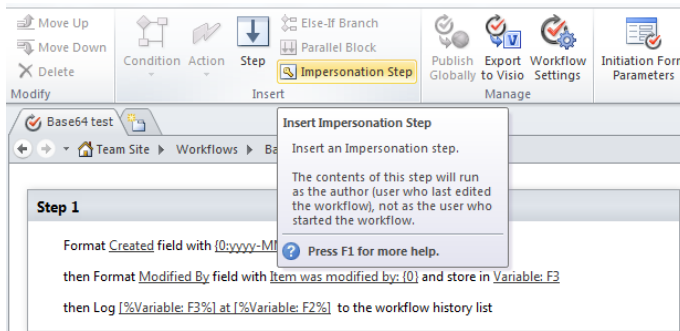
Move Up
Move Down
Delete
Modify

Condition
Action
Step
Else-If Branch
Parallel Block
Impersonation Step
Insert

Publish Globally
Export to Visio
Workflow Settings
Manage

Initiation Form Parameters

Base64 test

Team Site ▸ Workflows ▸ Ba

Insert Impersonation Step

Insert an Impersonation step.

The contents of this step will run as the author (user who last edited the workflow), not as the user who started the workflow.

Press F1 for more help.

Step 1

Format Created field with {0:yyyy-MM

then Format Modified By field with Item was modified by: {0} and store in Variable: F3

then Log [%Variable: F3%] at [%Variable: F2%] to the workflow history list